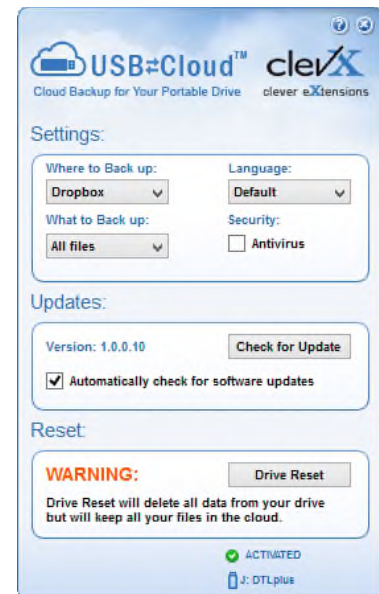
USB⇄Cloud™

clevX

Cloud Backup for Your Portable Drive

clever eXtensions

Settings:

Where to Back up:

Dropbox

What to Back up:

All files

Language:

Default

Security:

Antivirus

Updates:

Version: 1.0.0.10

Check for Update

Automatically check for software updates

Reset:

WARNING:

Drive Reset

Drive Reset will delete all data from your drive but will keep all your files in the cloud.

ACTIVATED

J: DTLplus